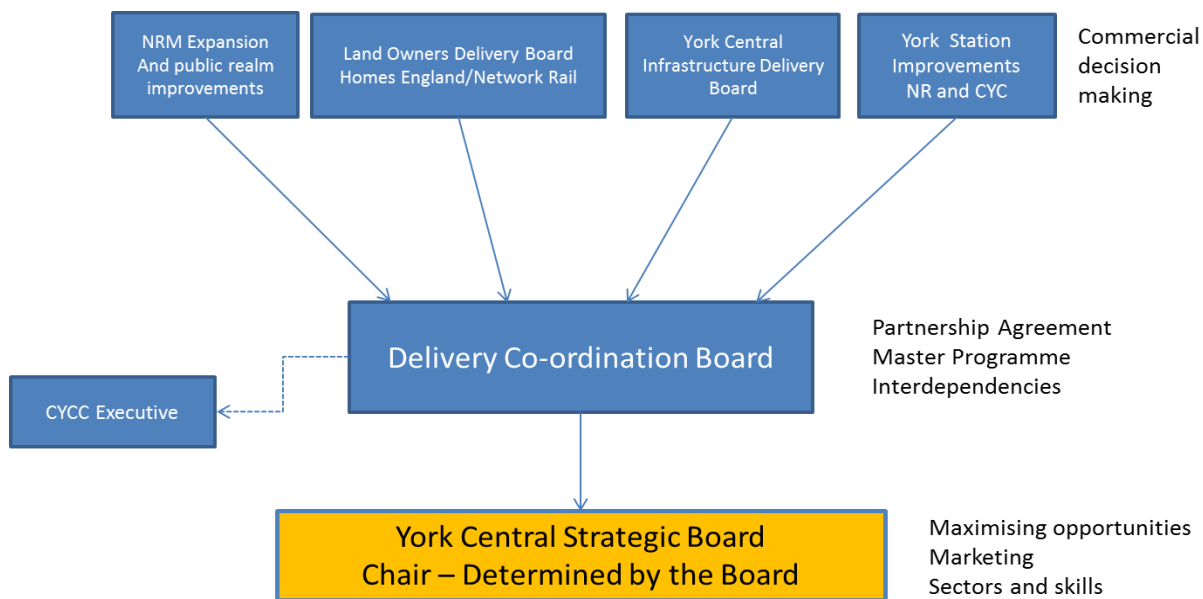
NRM Expansion And public realm improvements

Land Owners Delivery Board Homes England/Network Rail

York Central Infrastructure Delivery Board

York Station Improvements NR and CYC

Commercial decision making

Delivery Co-ordination Board

Partnership Agreement
Master Programme
Interdependencies

CYCC Executive

York Central Strategic Board
Chair – Determined by the Board

Maximising opportunities
Marketing
Sectors and skills